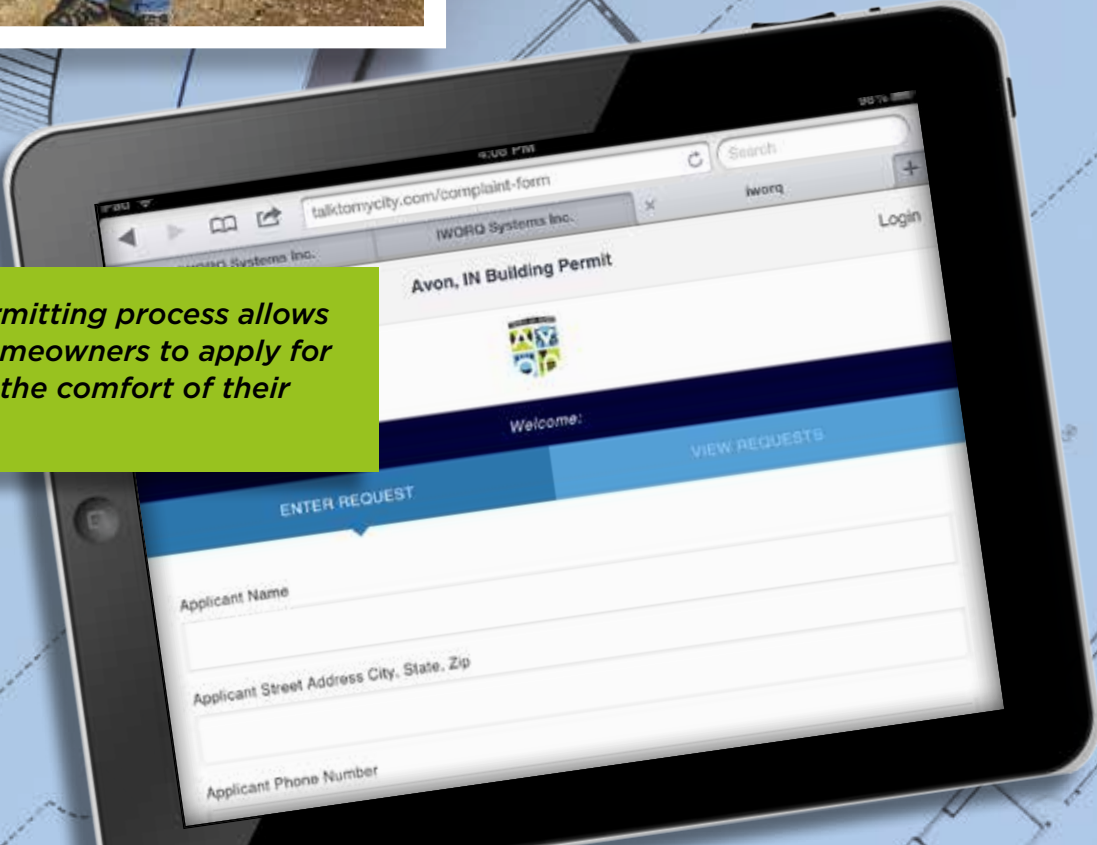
mitting process allows
meowners to apply for
the comfort of their

iPad
4:06 PM
96%
talktomycity.com/complaint-form
Search
IWORQ Systems Inc.
IWORQ Systems Inc.
iworq
Login
Avon, IN Building Permit
Welcome:
VIEW REQUESTS
ENTER REQUEST
Applicant Name
Applicant Street Address City, State, Zip
Applicant Phone Number